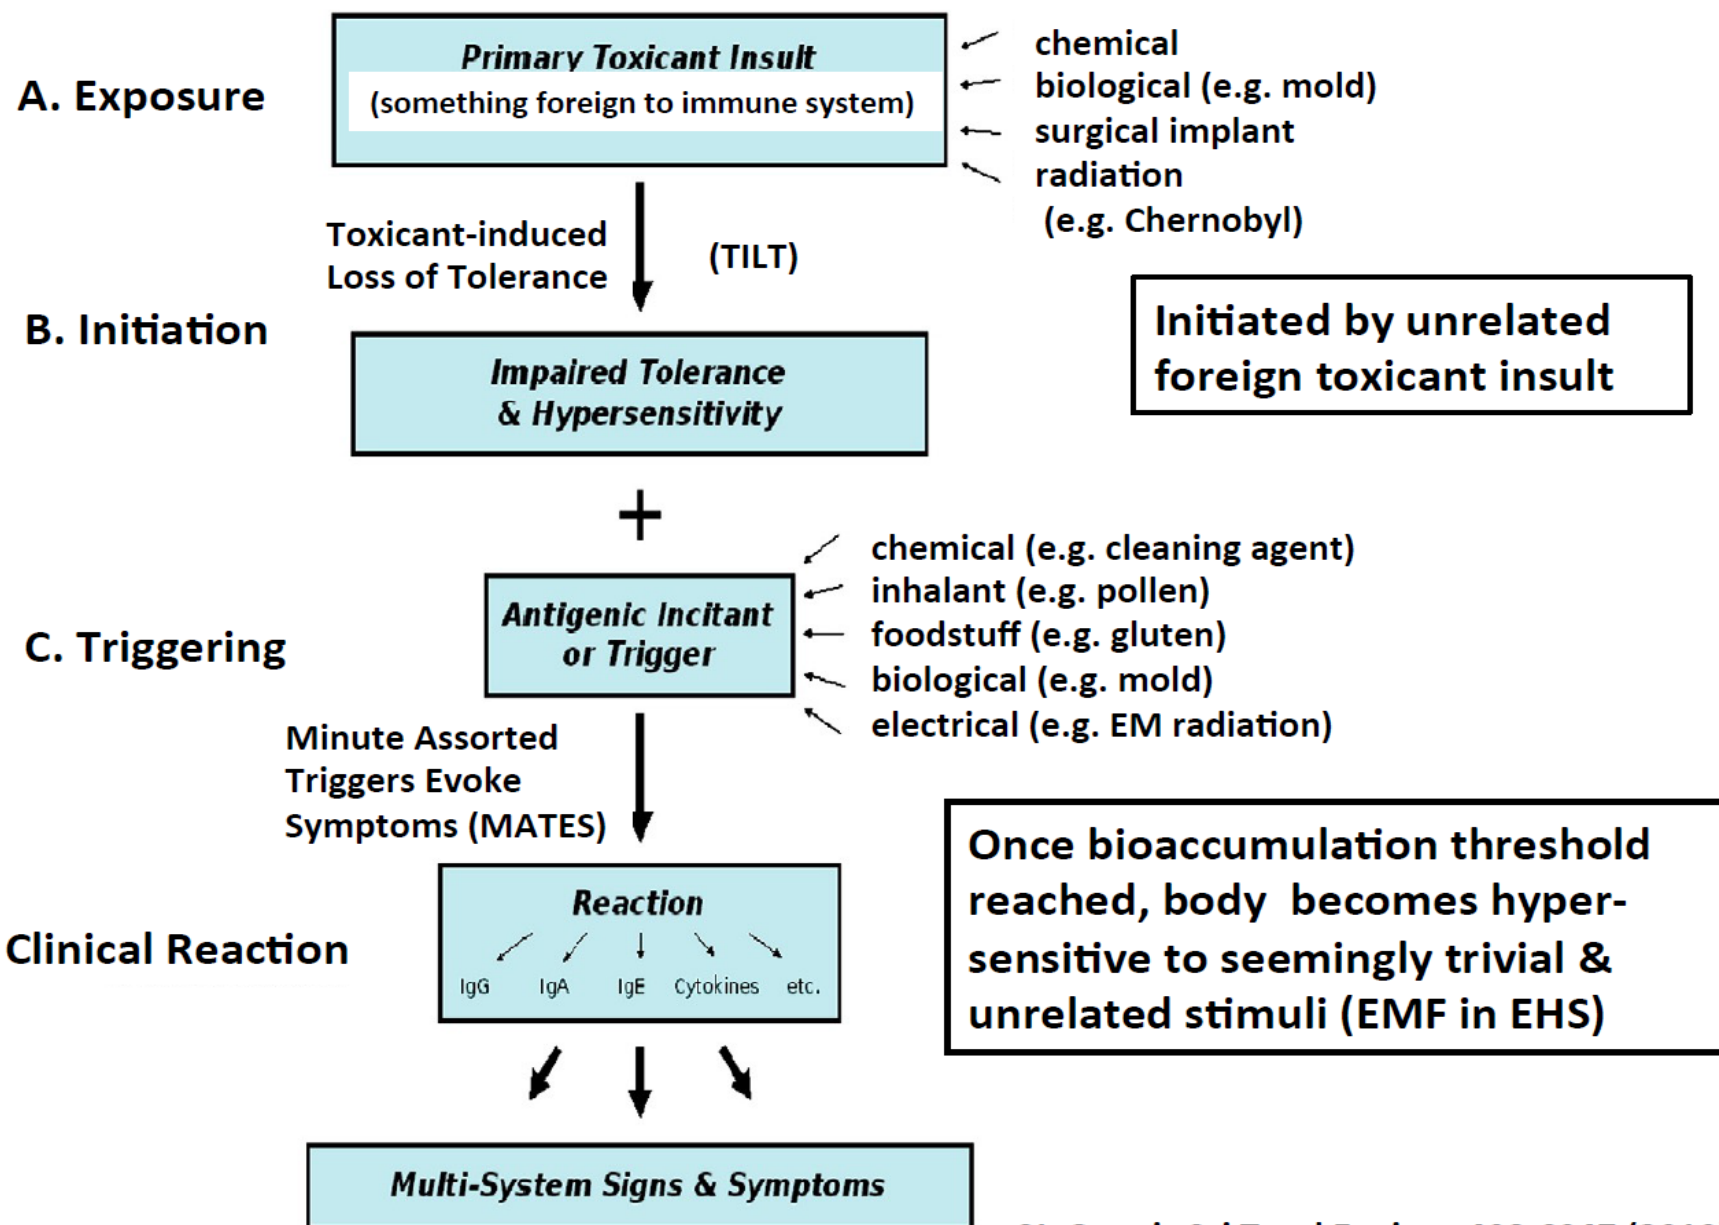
A. Exposure

Primary Toxicant Insult
(something foreign to immune system)

chemical
biological (e.g. mold)
surgical implant
radiation
(e.g. Chernobyl)

Toxicant-induced Loss of Tolerance

(TILT)

B. Initiation

Impaired Tolerance & Hypersensitivity

Initiated by unrelated foreign toxicant insult

+

chemical (e.g. cleaning agent)
inhalant (e.g. pollen)
foodstuff (e.g. gluten)
biological (e.g. mold)
electrical (e.g. EM radiation)

C. Triggering

Antigenic Incitant or Trigger

Minute Assorted Triggers Evoke Symptoms (MATES)

Once bioaccumulation threshold reached, body becomes hypersensitive to seemingly trivial & unrelated stimuli (EMF in EHS)

Clinical Reaction

Reaction

IgG IgA IgE Cytokines etc.

Multi-System Signs & Symptoms

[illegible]